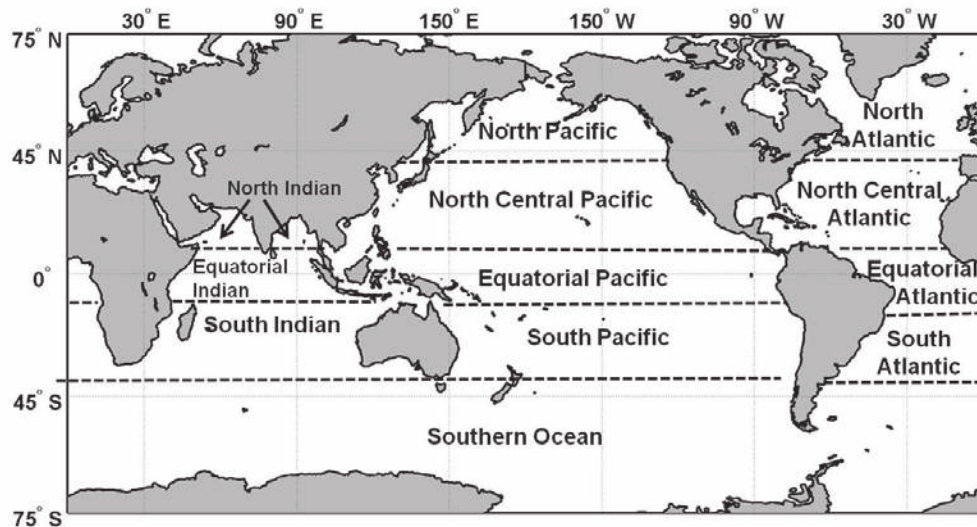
30° E 90° E 150° E 150° W 90° W 30° W

75° N

45° N

0°

45° S

75° S

North Pacific

North Atlantic

North Indian

North Central Pacific

North Central Atlantic

Equatorial Indian

Equatorial Pacific

Equatorial Atlantic

South Indian

South Pacific

South Atlantic

Southern Ocean